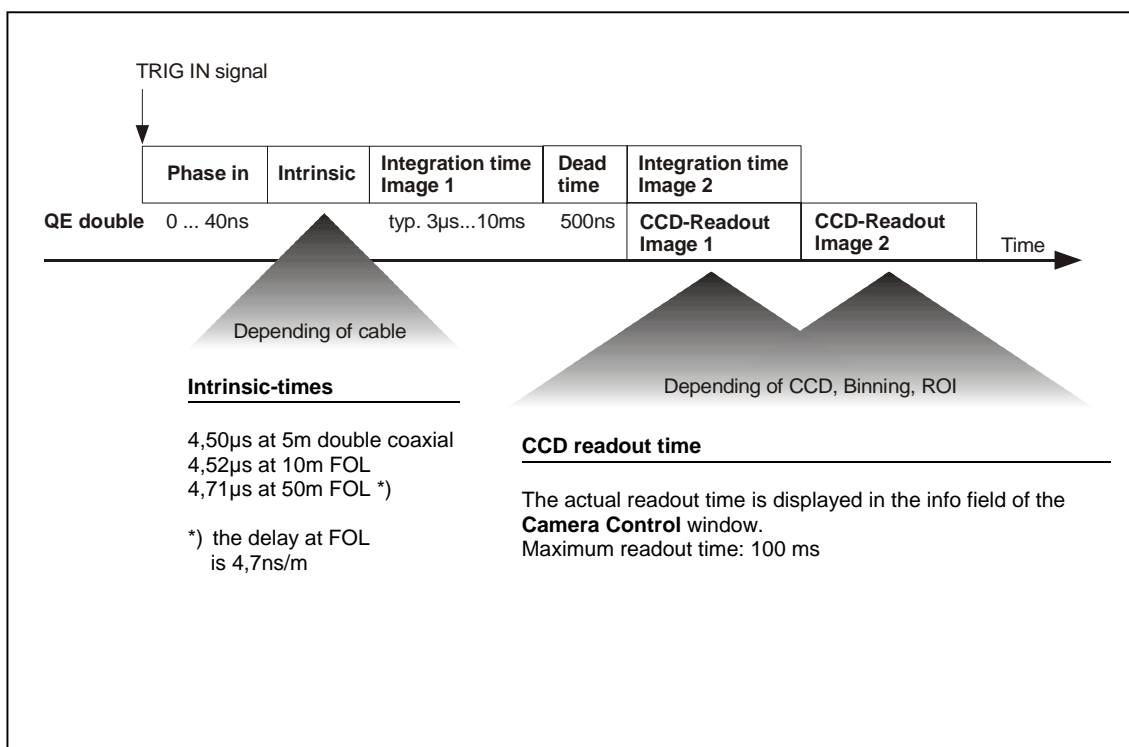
TRIG IN signal

| Phase in | Intrinsic | Integration time Image 1 | Dead time | Integration time Image 2 |
|---|---|---|---|---|

QE double 0 ... 40ns typ. 3µs...10ms 500ns

CCD-Readout Image 1
CCD-Readout Image 2

Time

Depending of cable

Depending of CCD, Binning, ROI

**Intrinsic-times**

4,50µs at 5m double coaxial
4,52µs at 10m FOL
4,71µs at 50m FOL *)

*) the delay at FOL is 4,7ns/m

**CCD readout time**

The actual readout time is displayed in the info field of the **Camera Control** window.
Maximum readout time: 100 ms